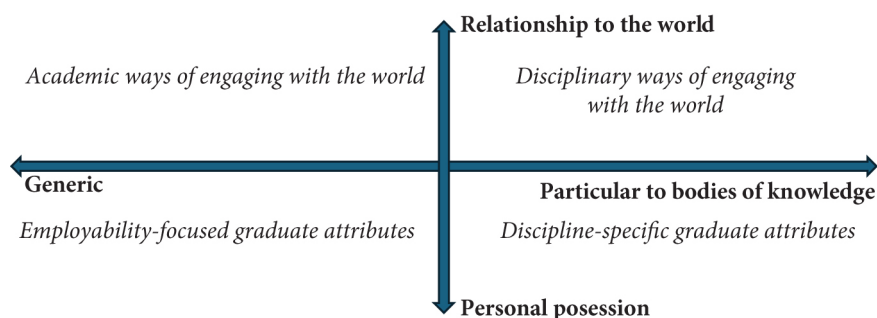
Relationship to the world

Academic ways of engaging with the world

Disciplinary ways of engaging with the world

Generic

Particular to bodies of knowledge

Employability-focused graduate attributes

Discipline-specific graduate attributes

Personal posession